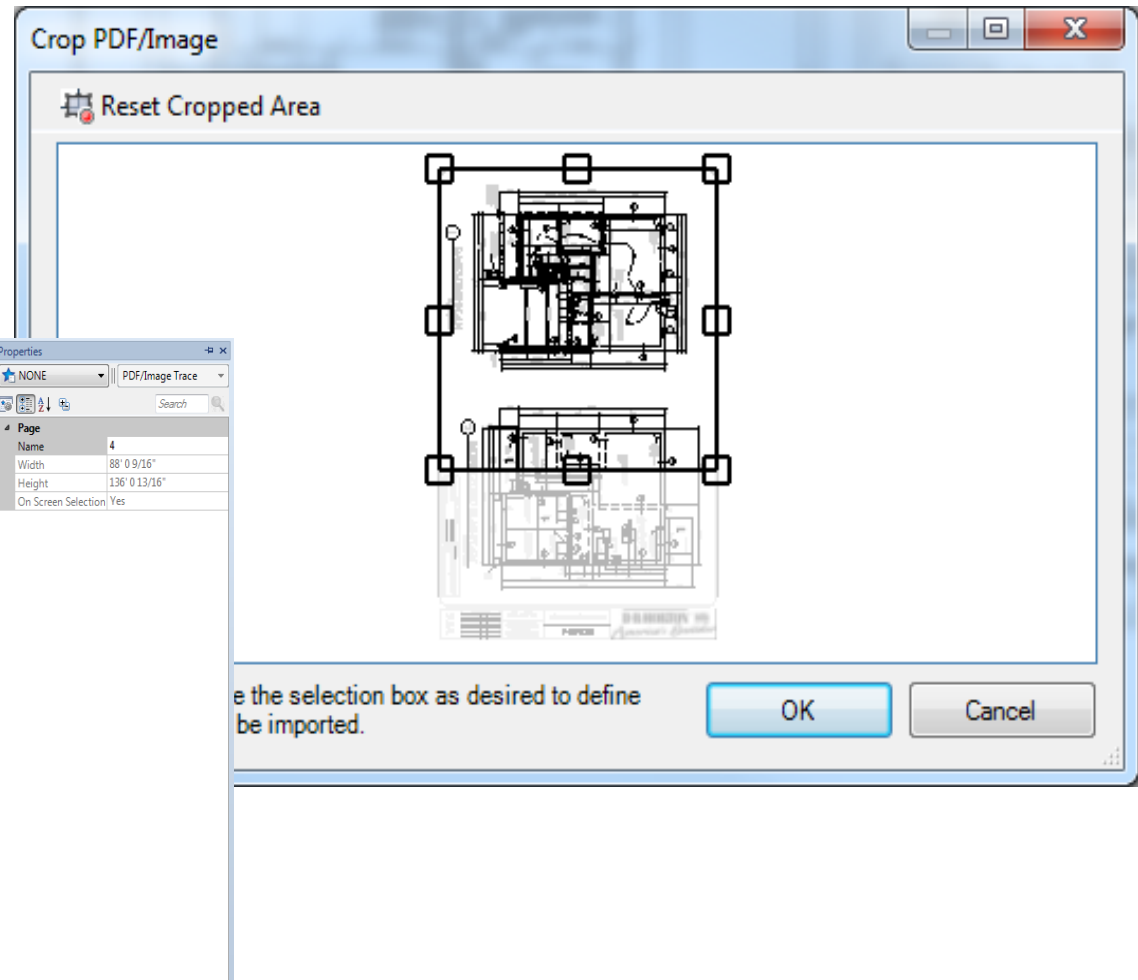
Crop PDF/Image

Reset Cropped Area

Properties
NONE
PDF/Image Trace
Search

| Page | |
|---|---|
| Name | 4 |
| Width | 88' 0 9/16" |
| Height | 136' 0 13/16" |
| On Screen Selection | Yes |

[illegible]e the selection box as desired to define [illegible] be imported.

OK

Cancel